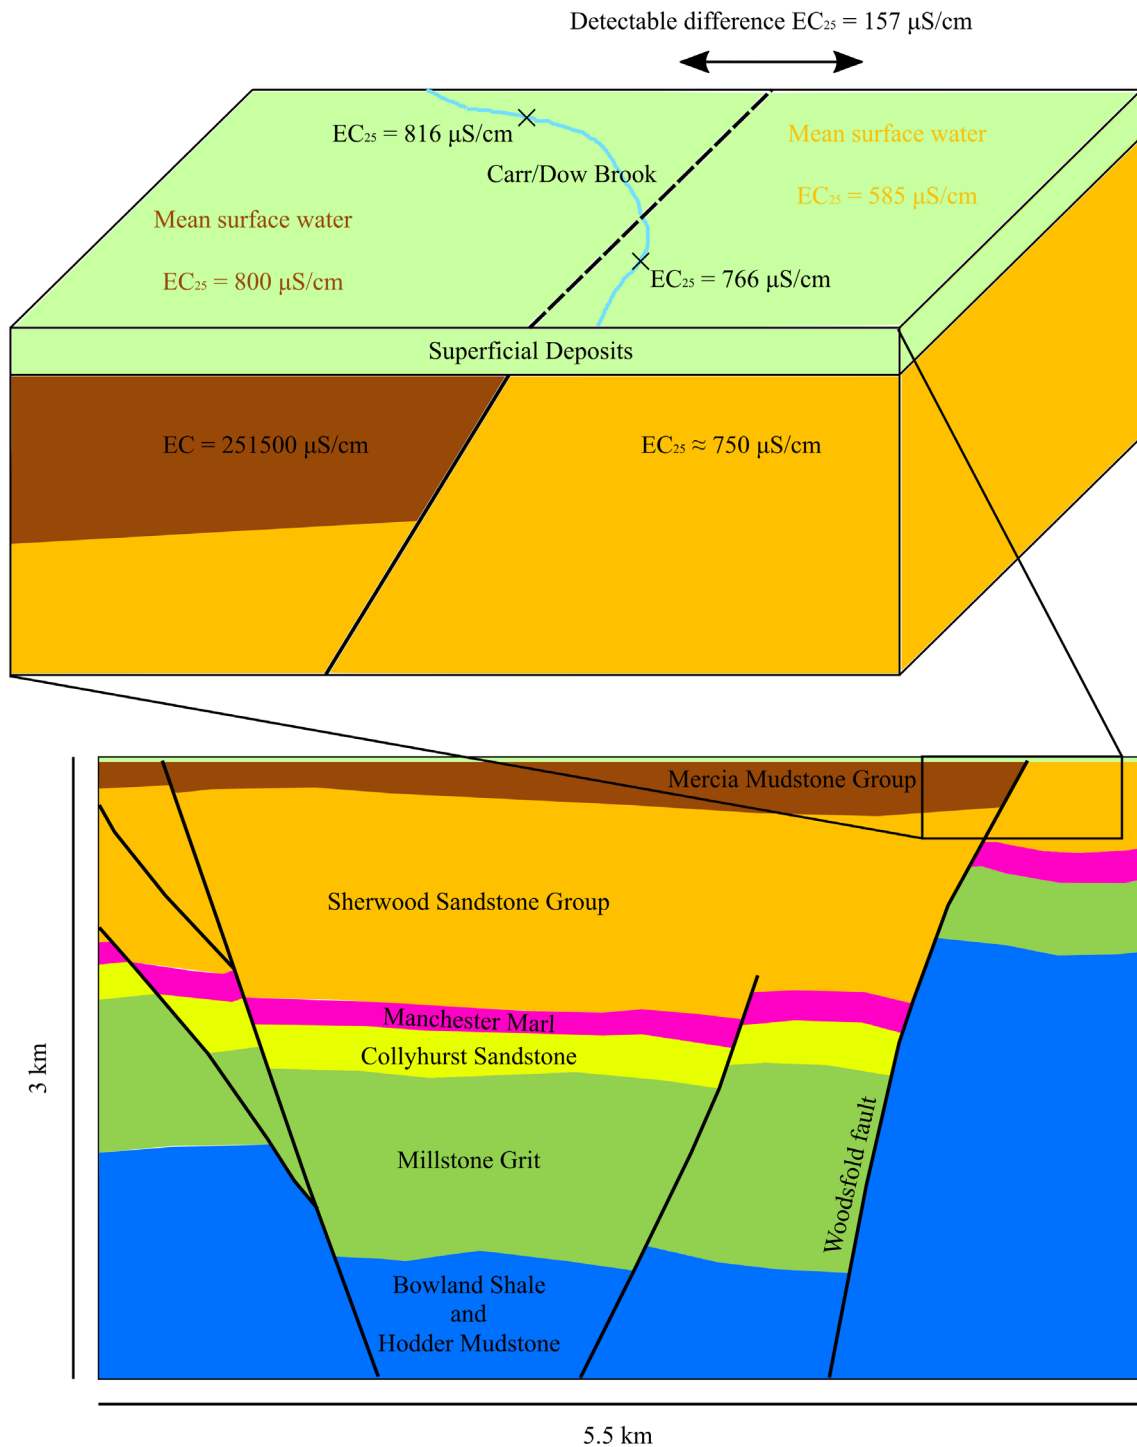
Detectable difference $EC_{25}$ = 157 µS/cm

$EC_{25}$ = 816 µS/cm

Carr/Dow Brook

Mean surface water

$EC_{25}$ = 800 µS/cm

Mean surface water

$EC_{25}$ = 585 µS/cm

$EC_{25}$ = 766 µS/cm

Superficial Deposits

EC = 251500 µS/cm

$EC_{25}$ ≈ 750 µS/cm

Mercia Mudstone Group

Sherwood Sandstone Group

Manchester Marl

Collyhurst Sandstone

Millstone Grit

Woodsfold fault

Bowland Shale and Hodder Mudstone

3 km

5.5 km